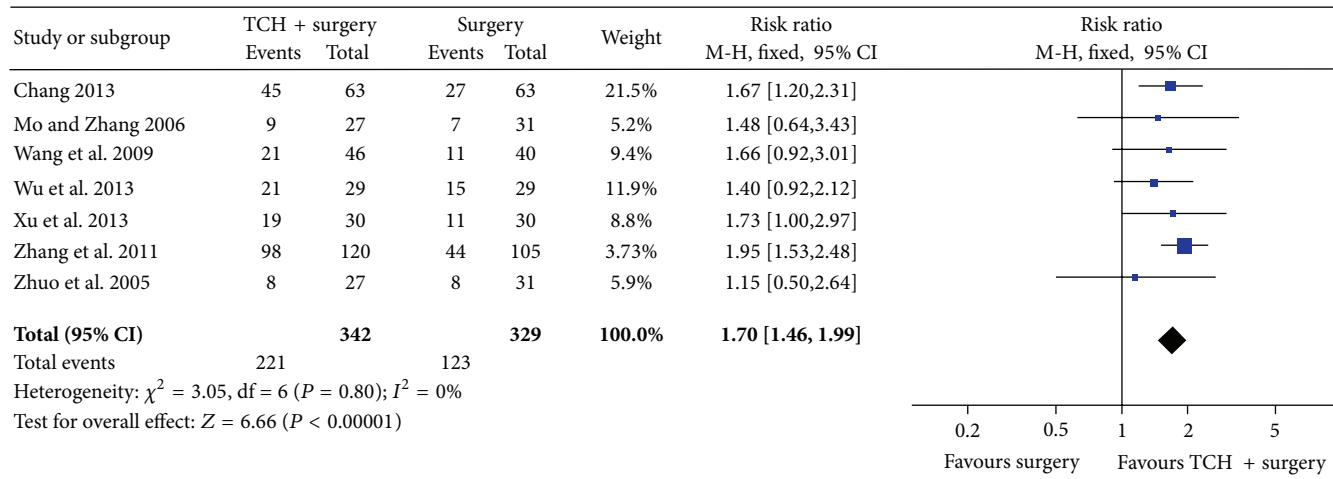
| Study or subgroup | TCH + surgery Events | TCH + surgery Total | Surgery Events | Surgery Total | Weight | Risk ratio M-H, fixed, 95% CI |
|---|---|---|---|---|---|---|
| Chang 2013 | 45 | 63 | 27 | 63 | 21.5% | 1.67 [1.20,2.31] |
| Mo and Zhang 2006 | 9 | 27 | 7 | 31 | 5.2% | 1.48 [0.64,3.43] |
| Wang et al. 2009 | 21 | 46 | 11 | 40 | 9.4% | 1.66 [0.92,3.01] |
| Wu et al. 2013 | 21 | 29 | 15 | 29 | 11.9% | 1.40 [0.92,2.12] |
| Xu et al. 2013 | 19 | 30 | 11 | 30 | 8.8% | 1.73 [1.00,2.97] |
| Zhang et al. 2011 | 98 | 120 | 44 | 105 | 3.73% | 1.95 [1.53,2.48] |
| Zhuo et al. 2005 | 8 | 27 | 8 | 31 | 5.9% | 1.15 [0.50,2.64] |
| **Total (95% CI)** | | **342** | | **329** | **100.0%** | **1.70 [1.46, 1.99]** |
| Total events | 221 | | 123 | | | |

Heterogeneity: $\chi^2 = 3.05$, df = 6 ($P = 0.80$); $I^2 = 0\%$
Test for overall effect: $Z = 6.66$ ($P < 0.00001$)

Risk ratio
M-H, fixed, 95% CI

0.2 0.5 1 2 5

Favours surgery Favours TCH + surgery